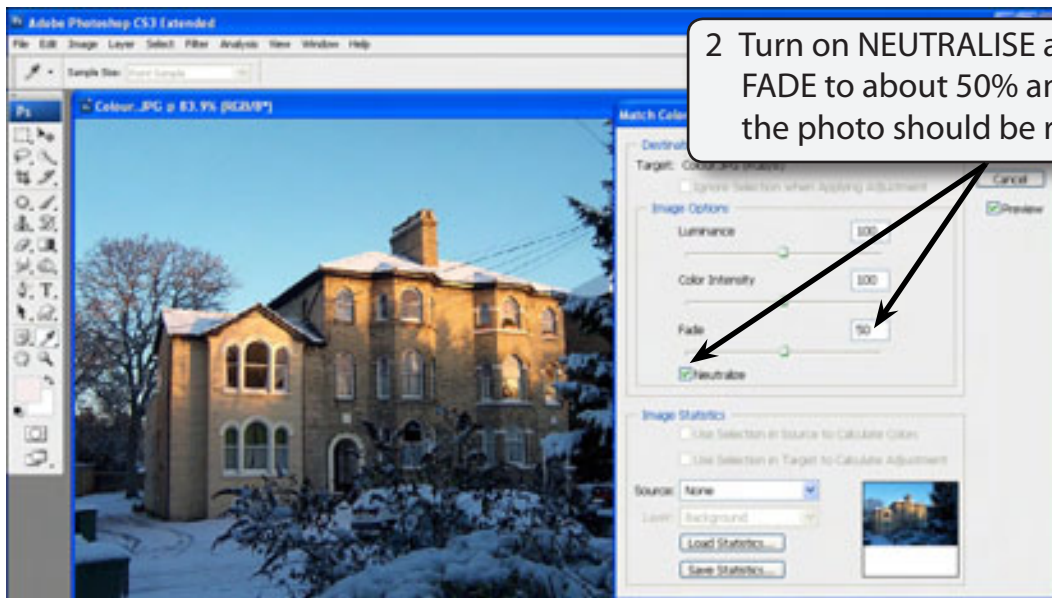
Adobe Photoshop CS3 Extended

File Edit Image Layer Select Filter Analysis View Window Help

Sample Size: Point Sample

Ps

Colour.JPG @ 83.3% (RGB/8*)

Match Color

Destination

Target: Colour.JPG (RGB/8)

Ignore Selection when Applying Adjustment

Image Options

Luminance 100

Color Intensity 100

Fade 50

Neutralize

Image Statistics

Use Selection in Source to Calculate Colors

Use Selection in Target to Calculate Adjustment

Source: None

Layer: Background

Load Statistics...

Save Statistics...

Cancel

Preview

2 Turn on NEUTRALISE a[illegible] FADE to about 50% ar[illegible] the photo should be r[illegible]